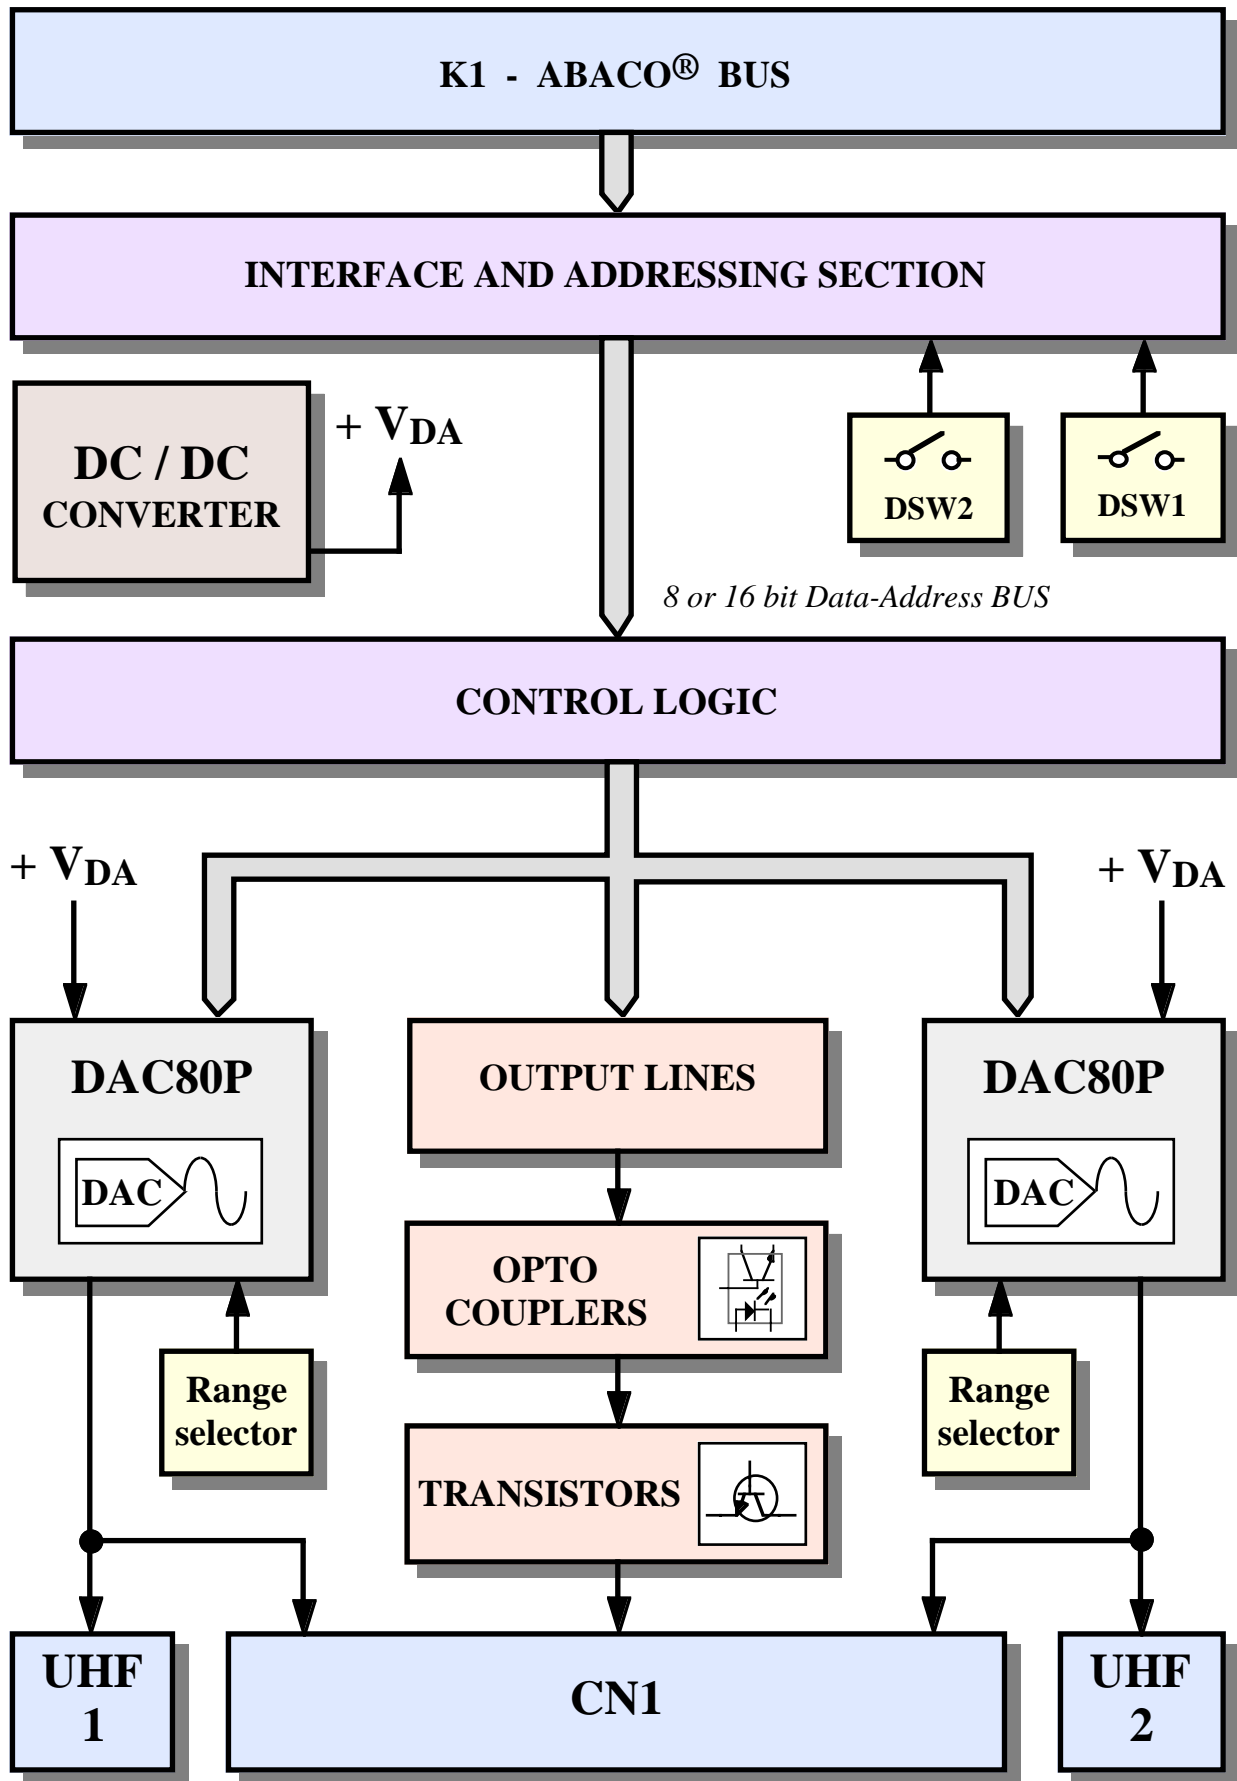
K1 - ABACO® BUS

INTERFACE AND ADDRESSING SECTION

DC / DC CONVERTER

+ $V_{DA}$

DSW2

DSW1

8 or 16 bit Data-Address BUS

CONTROL LOGIC

+ $V_{DA}$

+ $V_{DA}$

DAC80P

DAC

OUTPUT LINES

DAC80P

DAC

OPTO COUPLERS

Range selector

Range selector

TRANSISTORS

UHF 1

CN1

UHF 2